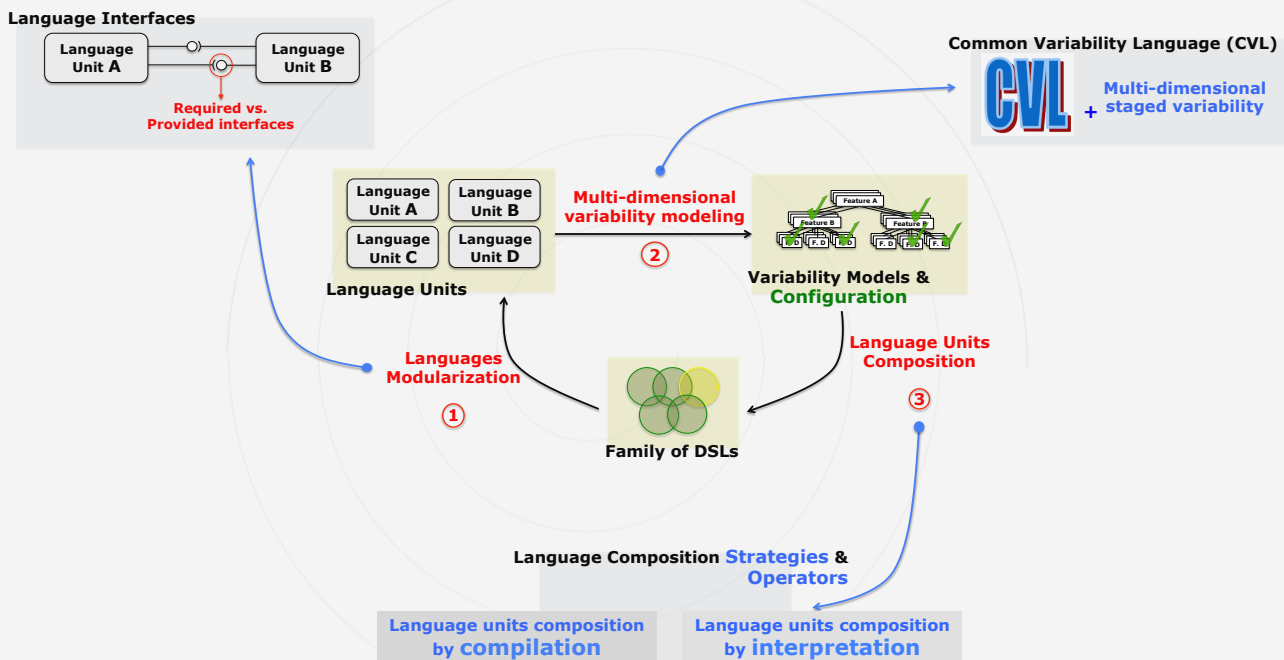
Language Interfaces

Language Unit A

Language Unit B

Required vs. Provided interfaces

Common Variability Language (CVL)

CVL

+ Multi-dimensional staged variability

Language Unit A

Language Unit B

Language Unit C

Language Unit D

Language Units

Multi-dimensional variability modeling

2

Feature A

Feature B

Feature B

F. D

F. D

F. D

F. D

F. D

F. D

Variability Models & Configuration

Language Units Composition

3

Languages Modularization

1

Family of DSLs

Language Composition Strategies & Operators

Language units composition by compilation

Language units composition by interpretation